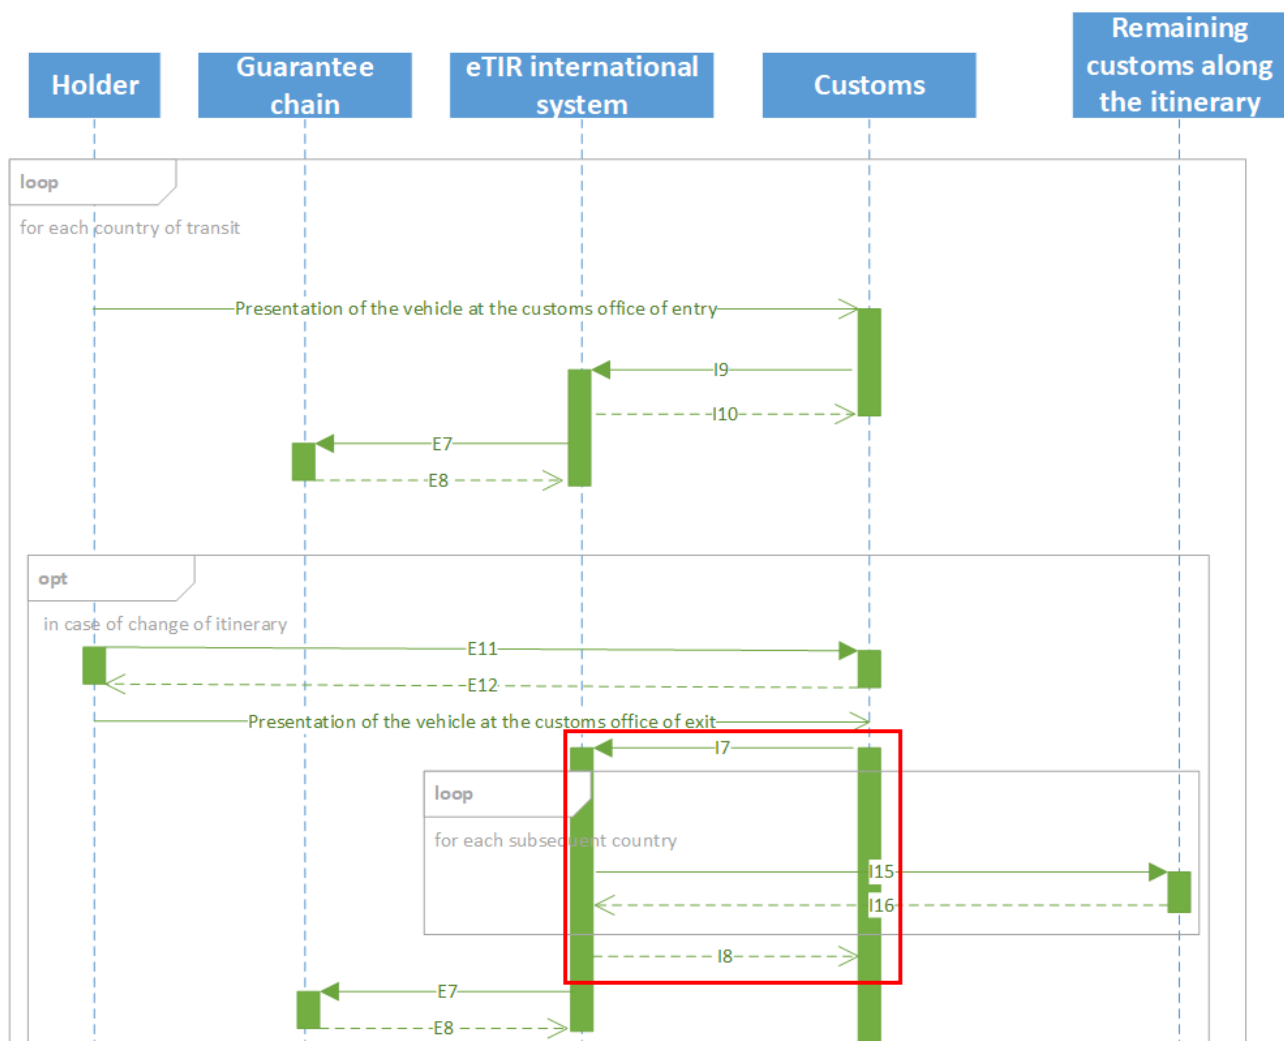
Holder

Guarantee chain

eTIR international system

Customs

Remaining customs along the itinerary

loop

for each country of transit

Presentation of the vehicle at the customs office of entry

I9

I10

E7

E8

opt

in case of change of itinerary

E11

E12

Presentation of the vehicle at the customs office of exit

I7

loop

for each subsequent country

I15

I16

I8

E7

E8